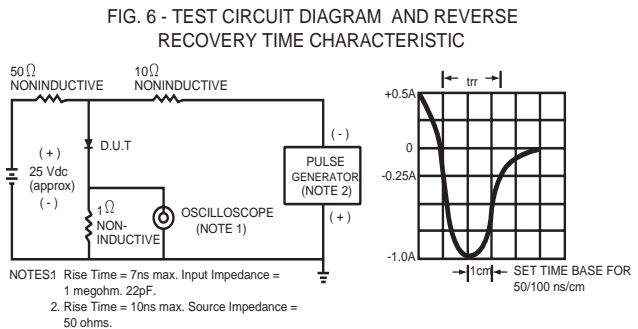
FIG. 6 - TEST CIRCUIT DIAGRAM AND REVERSE RECOVERY TIME CHARACTERISTIC

50 $\Omega$
NONINDUCTIVE

10 $\Omega$
NONINDUCTIVE

D.U.T

( + )
25 Vdc
(approx)
( - )

1 $\Omega$
NON-
INDUCTIVE

OSCILLOSCOPE
(NOTE 1)

( - )
PULSE
GENERATOR
(NOTE 2)
( + )

trr

+0.5A

0

-0.25A

-1.0A

1cm

SET TIME BASE FOR 50/100 ns/cm

NOTES1 Rise Time = 7ns max. Input Impedance = 1 megohm. 22pF.
2. Rise Time = 10ns max. Source Impedance = 50 ohms.